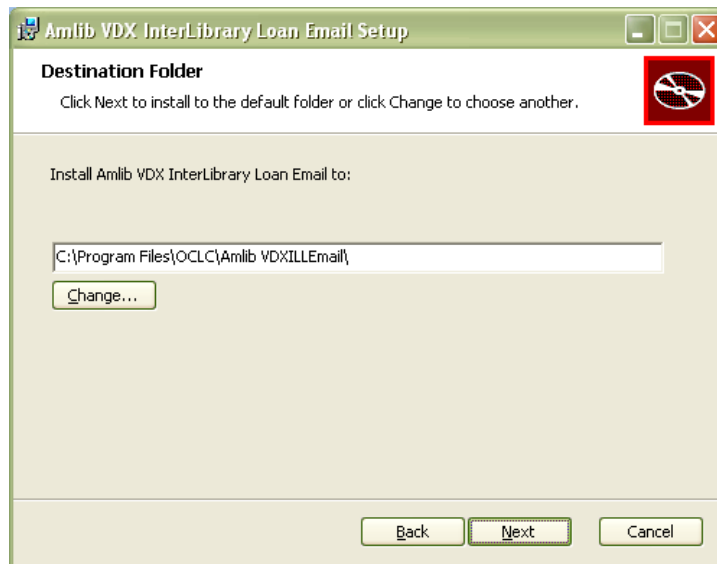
Amlib VDX InterLibrary Loan Email Setup

Destination Folder

Click Next to install to the default folder or click Change to choose another.

Install Amlib VDX InterLibrary Loan Email to:

C:\Program Files\OCLC\Amlib VDXILLEmail\

Change...

Back

Next

Cancel